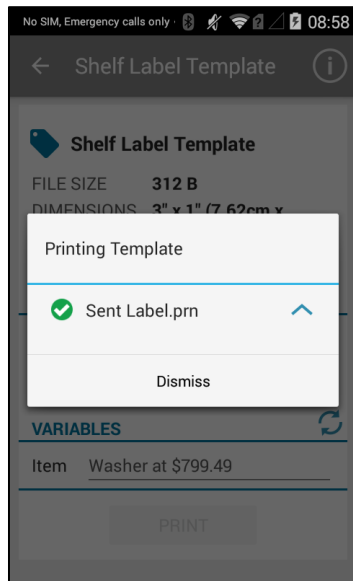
No SIM, Emergency calls only 08:58

Shelf Label Template

Shelf Label Template

FILE SIZE 312 B

DIMENSIONS 3" x 1" (7.62cm x

Printing Template

Sent Label.prn

Dismiss

VARIABLES

Item Washer at $799.49

PRINT